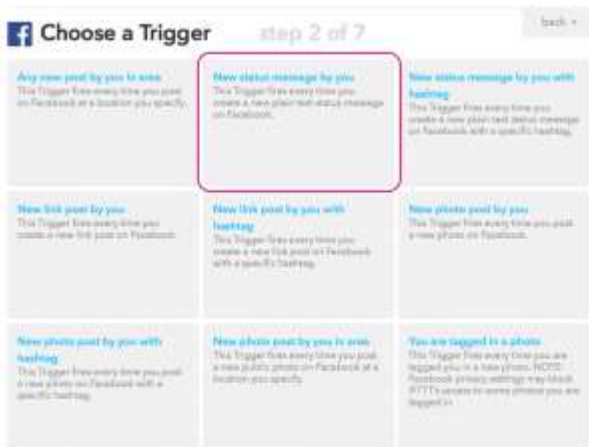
Choose a Trigger step 2 of 7

back

Any new post by you in area
This Trigger fires every time you post on Facebook at a location you specify.

New status message by you
This Trigger fires every time you create a new plain text status message on Facebook.

New status message by you with hashtag
This Trigger fires every time you create a new plain text status message on Facebook with a specific hashtag.

New link post by you
This Trigger fires every time you create a new link post on Facebook.

New link post by you with hashtag
This Trigger fires every time you create a new link post on Facebook with a specific hashtag.

New photo post by you
This Trigger fires every time you post a new photo on Facebook.

New photo post by you with hashtag
This Trigger fires every time you post a new photo on Facebook with a specific hashtag.

New photo post by you in area
This Trigger fires every time you post a new public photo on Facebook at a location you specify.

You are tagged in a photo
This Trigger fires every time you are tagged in a new photo. NOTE: Facebook privacy settings may block IFTTT's access to some photos you are tagged in.